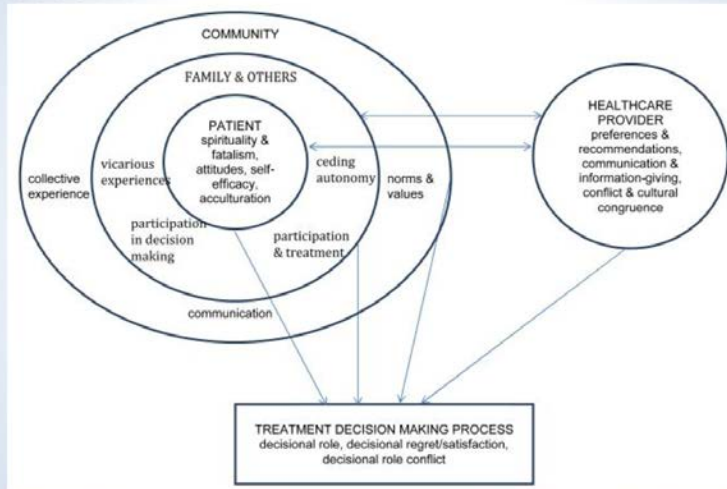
COMMUNITY

FAMILY & OTHERS

PATIENT
spirituality & fatalism, attitudes, self-efficacy, acculturation

collective experience

vicarious experiences

ceding autonomy

norms & values

participation in decision making

participation & treatment

communication

HEALTHCARE PROVIDER
preferences & recommendations, communication & information-giving, conflict & cultural congruence

TREATMENT DECISION MAKING PROCESS
decisional role, decisional regret/satisfaction, decisional role conflict